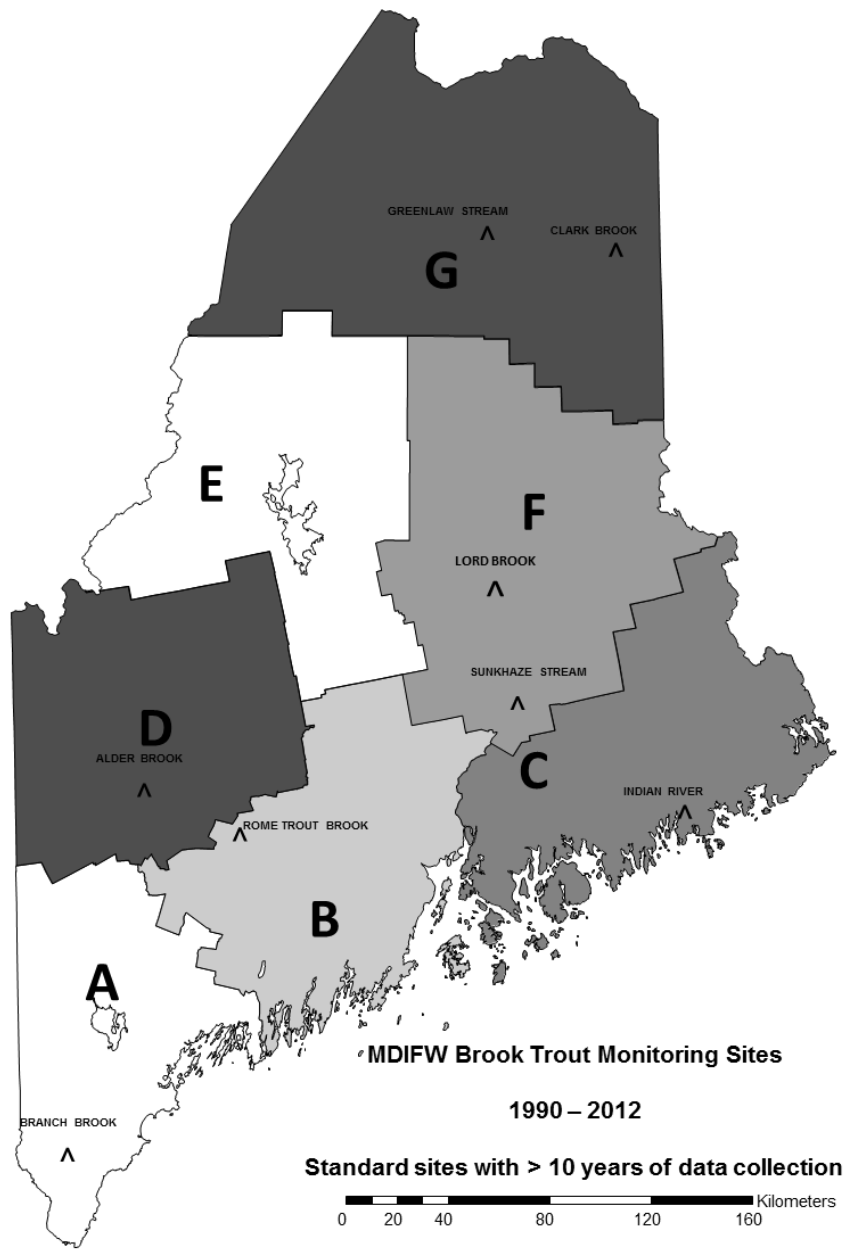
GREENLAW STREAM
CLARK BROOK
G
E
F
LORD BROOK
SUNKHAZE STREAM
D
ALDER BROOK
C
INDIAN RIVER
ROME TROUT BROOK
B
A
BRANCH BROOK

MDIFW Brook Trout Monitoring Sites

1990 – 2012

Standard sites with > 10 years of data collection

Kilometers
0 20 40 80 120 160